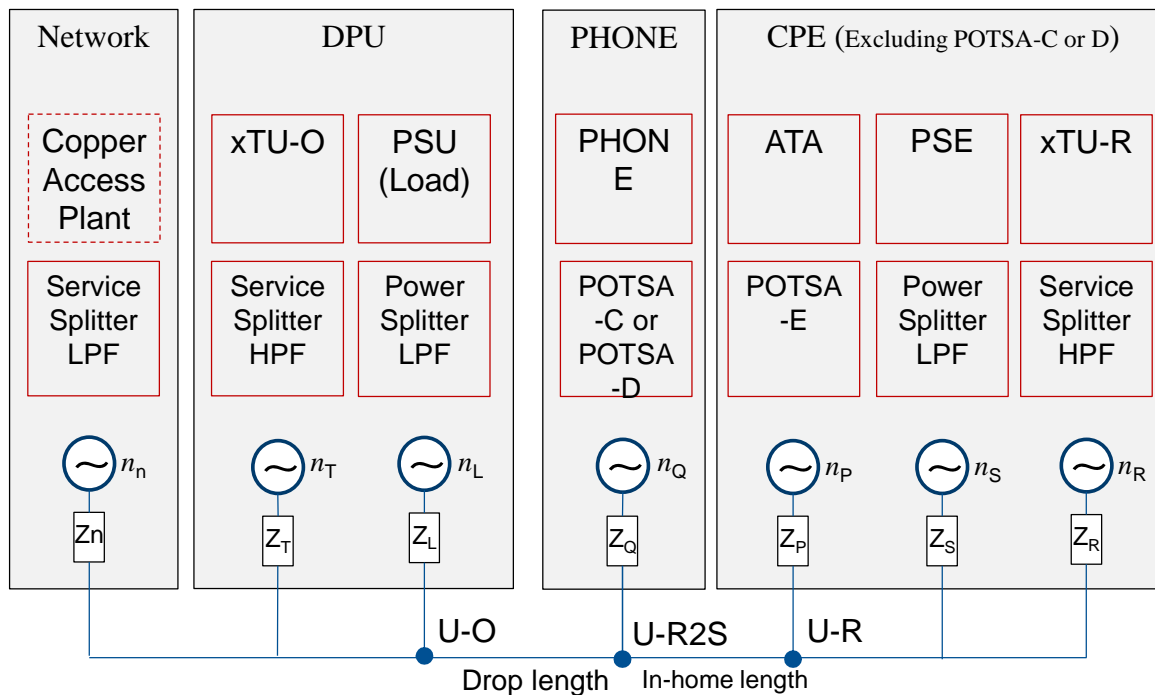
Network

Copper Access Plant

Service Splitter LPF

$n_n$

Zn

DPU

xTU-O

PSU (Load)

Service Splitter HPF

Power Splitter LPF

$n_T$

$n_L$

$Z_T$

$Z_L$

PHONE

PHON E

POTSA -C or POTSA -D

$n_Q$

$Z_Q$

CPE (Excluding POTSA-C or D)

ATA

PSE

xTU-R

POTSA -E

Power Splitter LPF

Service Splitter HPF

$n_P$

$n_S$

$n_R$

$Z_P$

$Z_S$

$Z_R$

U-O

U-R2S

U-R

Drop length

In-home length